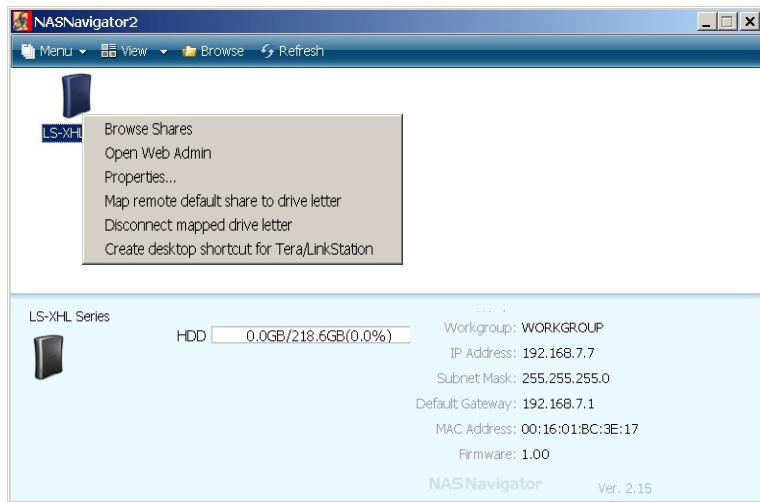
NASNavigator2

Menu View Browse Refresh

LS-XHL

Browse Shares
Open Web Admin
Properties...
Map remote default share to drive letter
Disconnect mapped drive letter
Create desktop shortcut for Tera/LinkStation

LS-XHL Series

HDD 0.0GB/218.6GB(0.0%)

Workgroup: WORKGROUP
IP Address: 192.168.7.7
Subnet Mask: 255.255.255.0
Default Gateway: 192.168.7.1
MAC Address: 00:16:01:BC:3E:17
Firmware: 1.00

NASNavigator Ver. 2.15